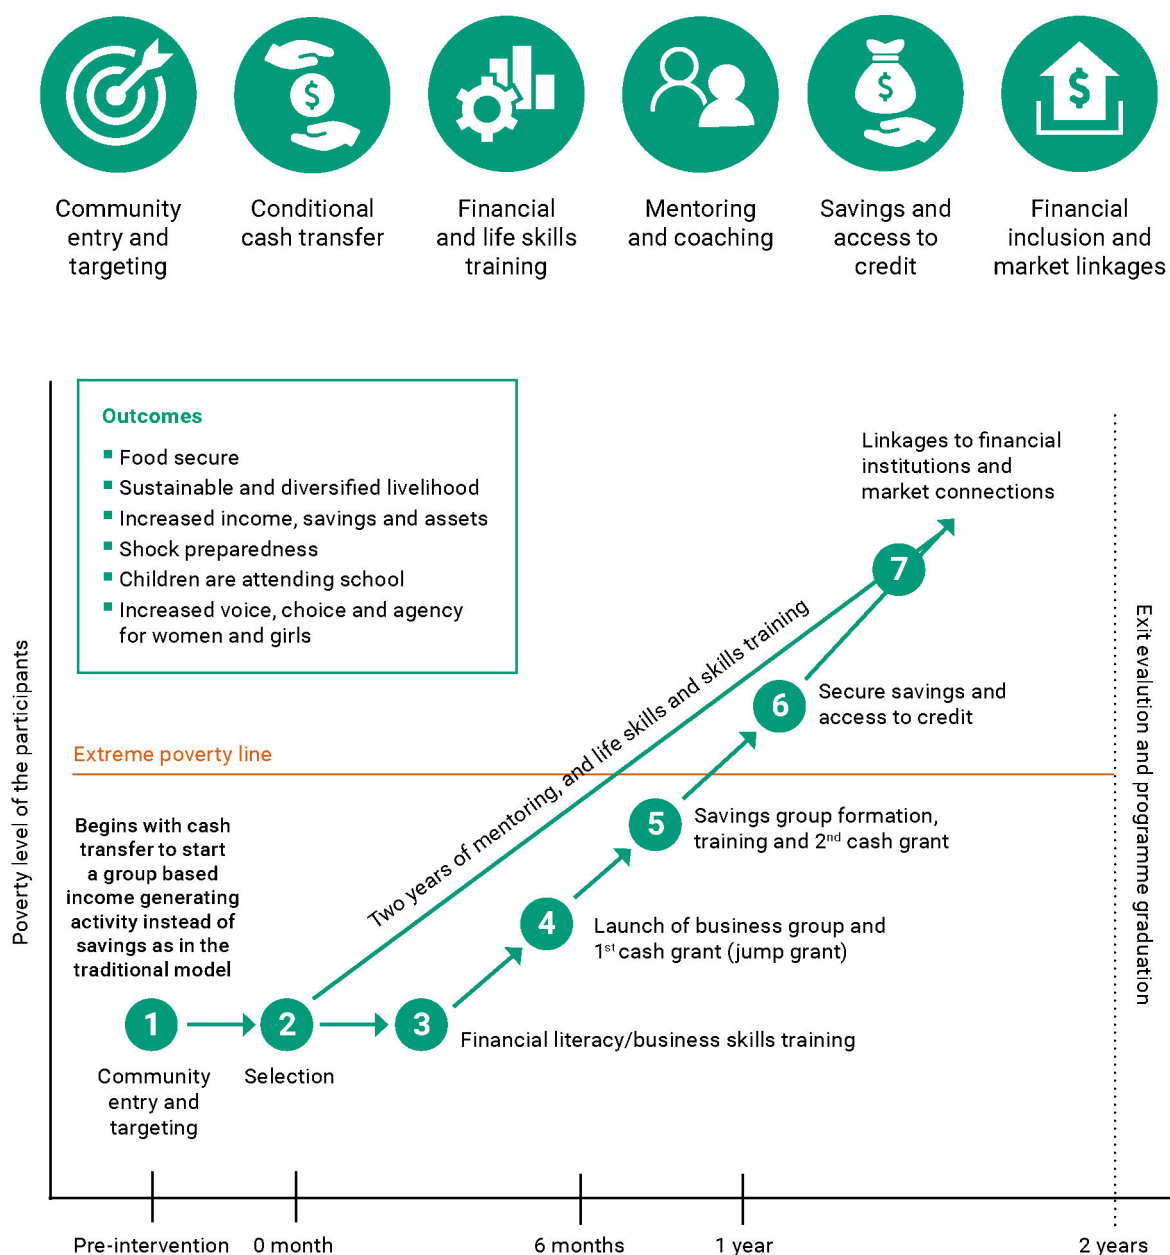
Community entry and targeting

Conditional cash transfer

Financial and life skills training

Mentoring and coaching

Savings and access to credit

Financial inclusion and market linkages

Outcomes

- Food secure
- Sustainable and diversified livelihood
- Increased income, savings and assets
- Shock preparedness
- Children are attending school
- Increased voice, choice and agency for women and girls

Linkages to financial institutions and market connections

7

Two years of mentoring, and life skills and skills training

6 Secure savings and access to credit

Extreme poverty line

Poverty level of the participants

Exit evaluation and programme graduation

Begins with cash transfer to start a group based income generating activity instead of savings as in the traditional model

5 Savings group formation, training and 2$^{nd}$ cash grant

4 Launch of business group and 1$^{st}$ cash grant (jump grant)

1 2 3 Financial literacy/business skills training

Community entry and targeting

Selection

Pre-intervention 0 month 6 months 1 year 2 years